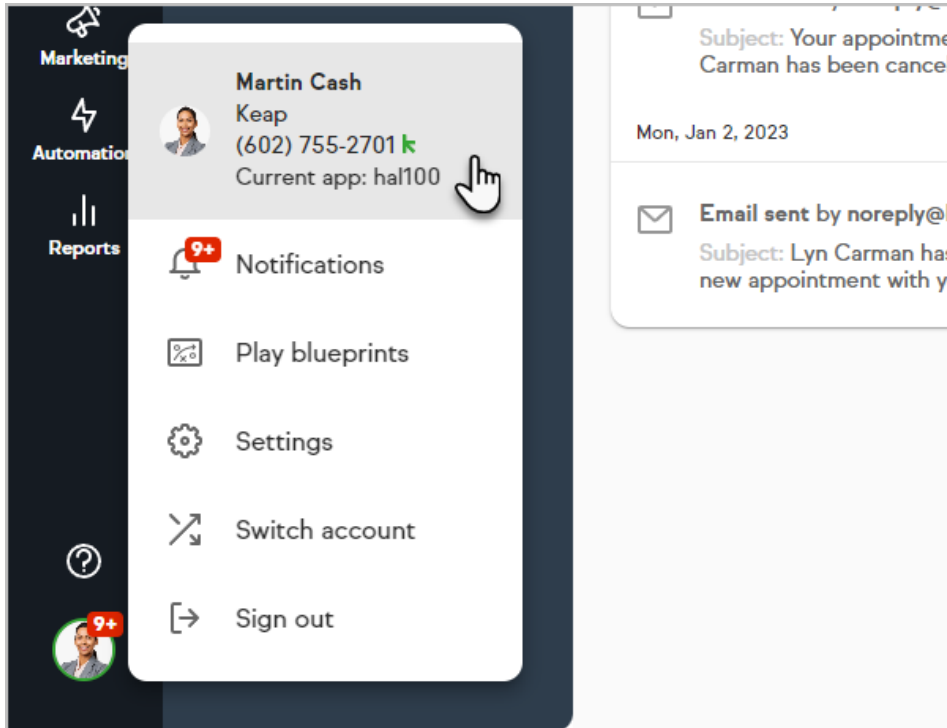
Marketing
Automatio
Reports

Martin Cash
Keap
(602) 755-2701
Current app: hal100

9+
Notifications

Play blueprints

Settings

Switch account

Sign out

9+

Subject: Your appointme
Carman has been cance

Mon, Jan 2, 2023

Email sent by noreply@
Subject: Lyn Carman has
new appointment with y